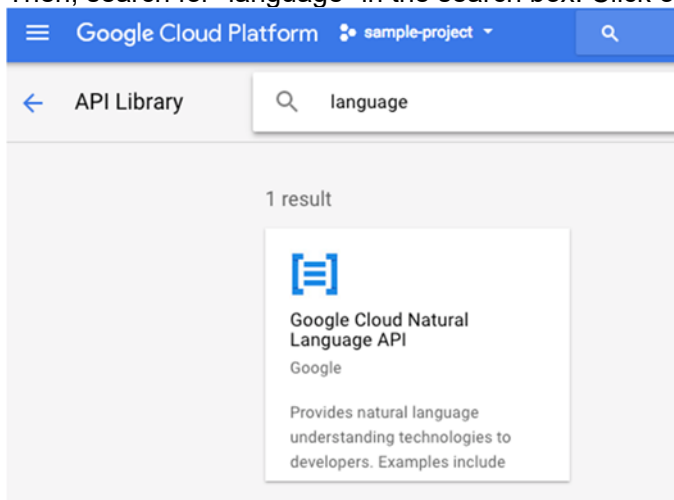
Then, search for "language" in the search box. Click o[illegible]

Google Cloud Platform sample-project

API Library

language

1 result

Google Cloud Natural Language API

Google

Provides natural language understanding technologies to developers. Examples include